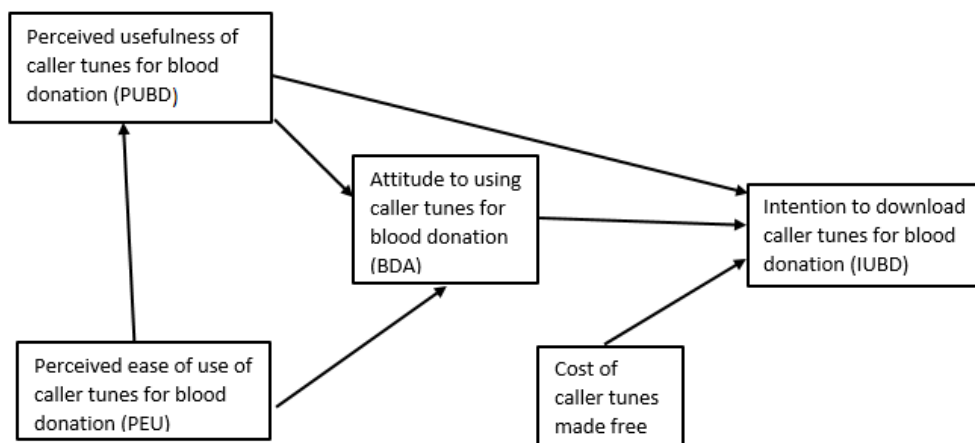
Perceived usefulness of caller tunes for blood donation (PUBD)

Attitude to using caller tunes for blood donation (BDA)

Intention to download caller tunes for blood donation (IUBD)

Perceived ease of use of caller tunes for blood donation (PEU)

Cost of caller tunes made free